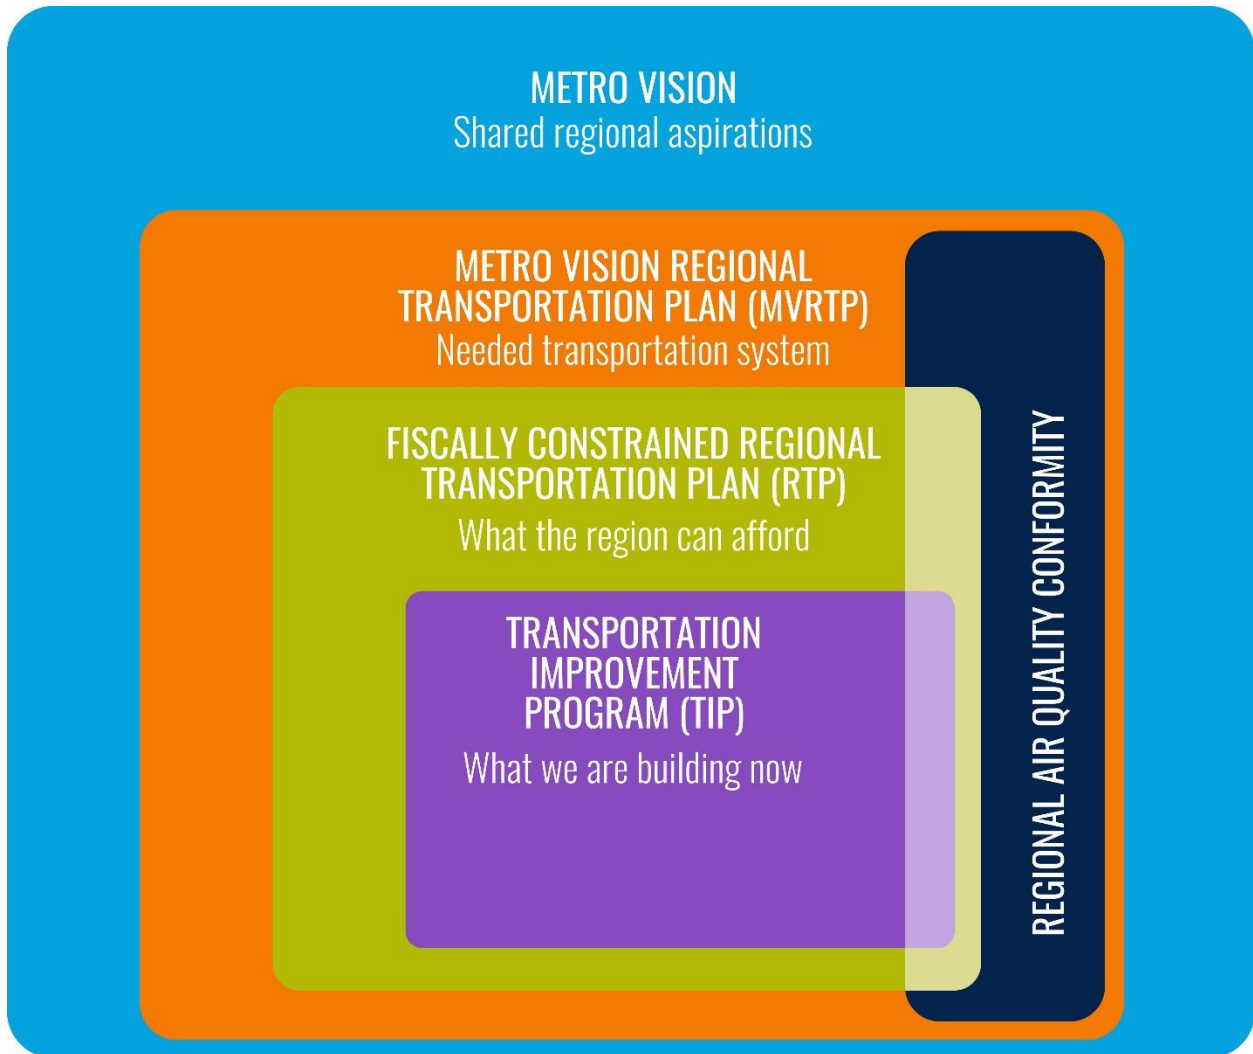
METRO VISION
Shared regional aspirations

METRO VISION REGIONAL TRANSPORTATION PLAN (MVRTP)
Needed transportation system

FISCALLY CONSTRAINED REGIONAL TRANSPORTATION PLAN (RTP)
What the region can afford

TRANSPORTATION IMPROVEMENT PROGRAM (TIP)
What we are building now

REGIONAL AIR QUALITY CONFORMITY